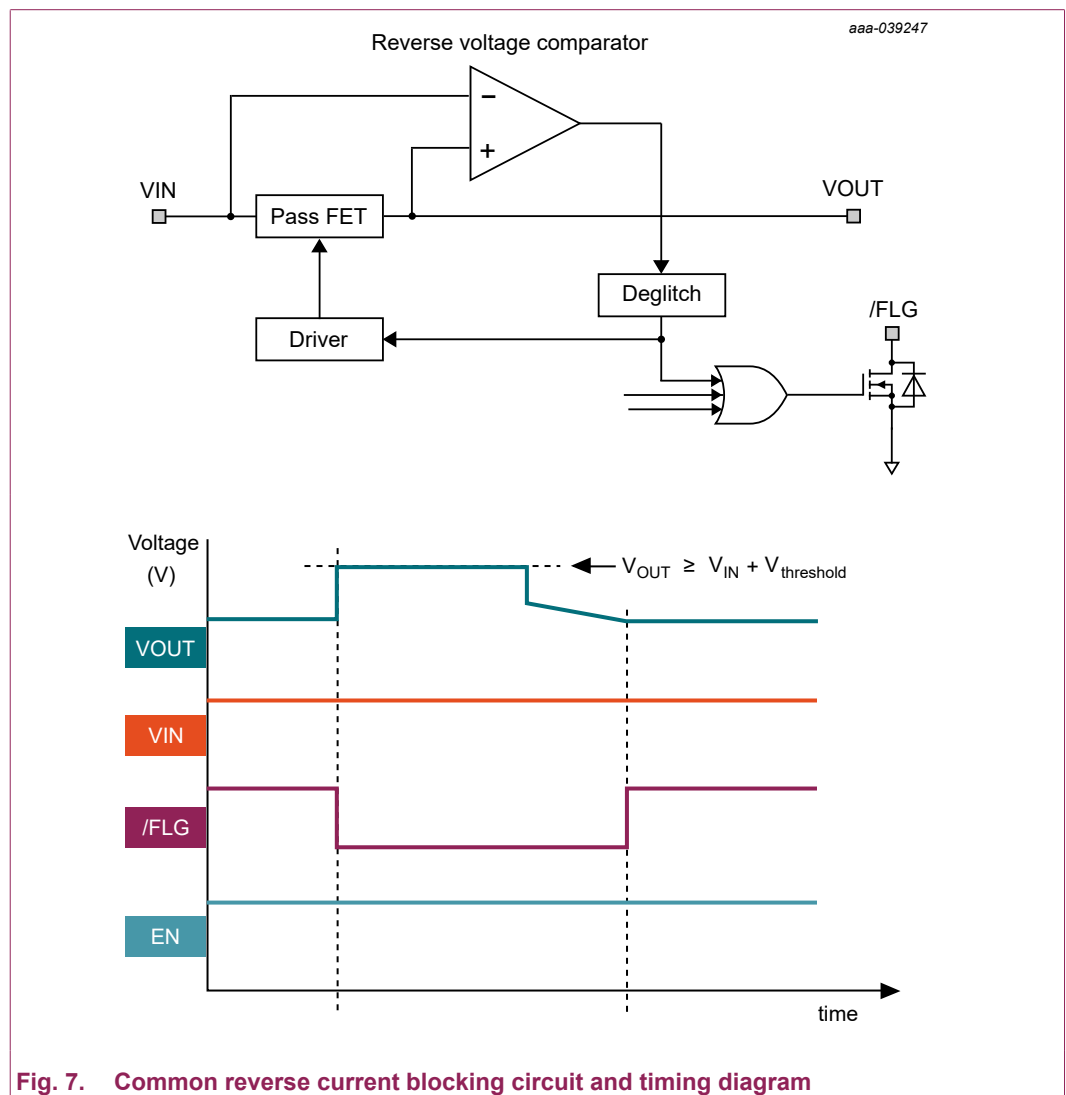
aaa-039247

Reverse voltage comparator

−

+

VIN

Pass FET

VOUT

Deglitch

/FLG

Driver

Voltage (V)

$V_{OUT} \geq V_{IN} + V_{threshold}$

VOUT

VIN

/FLG

EN

time

Fig. 7. Common reverse current blocking circuit and timing diagram